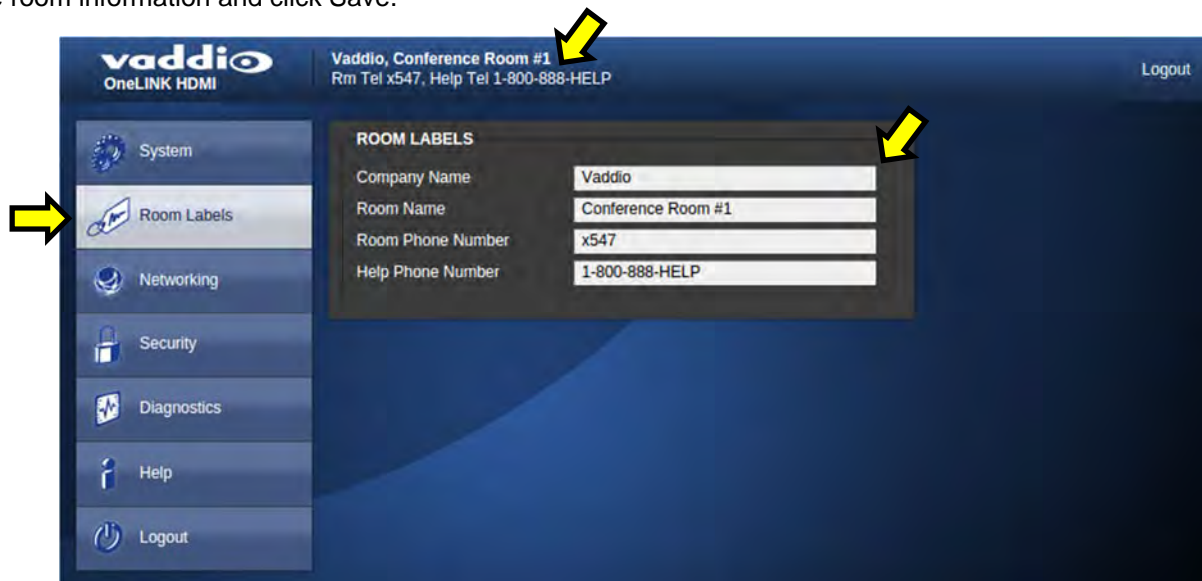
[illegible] room information and click Save.

vaddio
OneLINK HDMI

Vaddio, Conference Room #1
Rm Tel x547, Help Tel 1-800-888-HELP

Logout

System
Room Labels
Networking
Security
Diagnostics
Help
Logout

ROOM LABELS

| | |
|---|---|
| Company Name | Vaddio |
| Room Name | Conference Room #1 |
| Room Phone Number | x547 |
| Help Phone Number | 1-800-888-HELP |